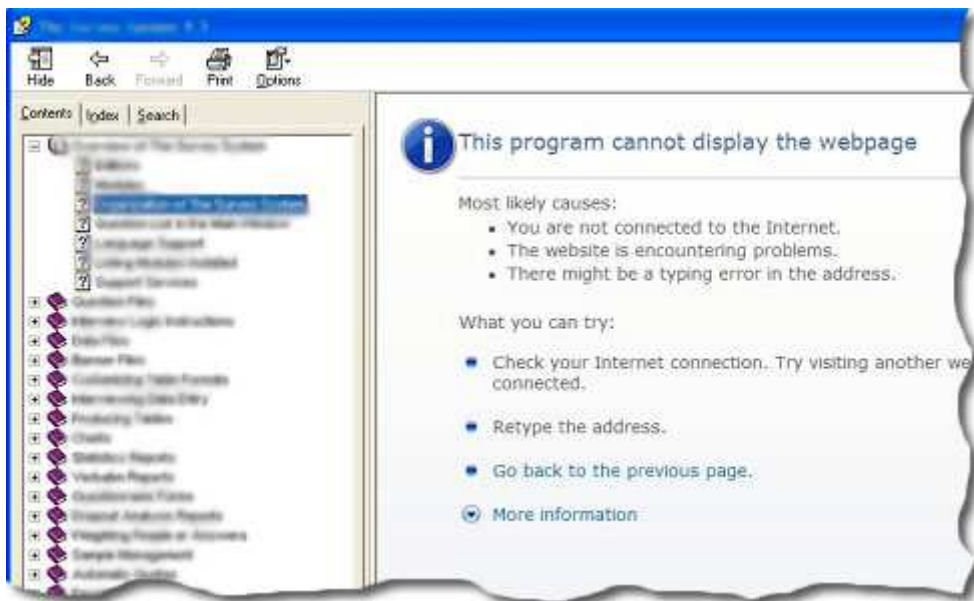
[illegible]

Hide Back Forward Print Options

Contents Index Search

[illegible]

This program cannot display the webpage

Most likely causes:
• You are not connected to the Internet.
• The website is encountering problems.
• There might be a typing error in the address.

What you can try:

Check your Internet connection. Try visiting another we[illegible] connected.

Retype the address.

Go back to the previous page.

More information